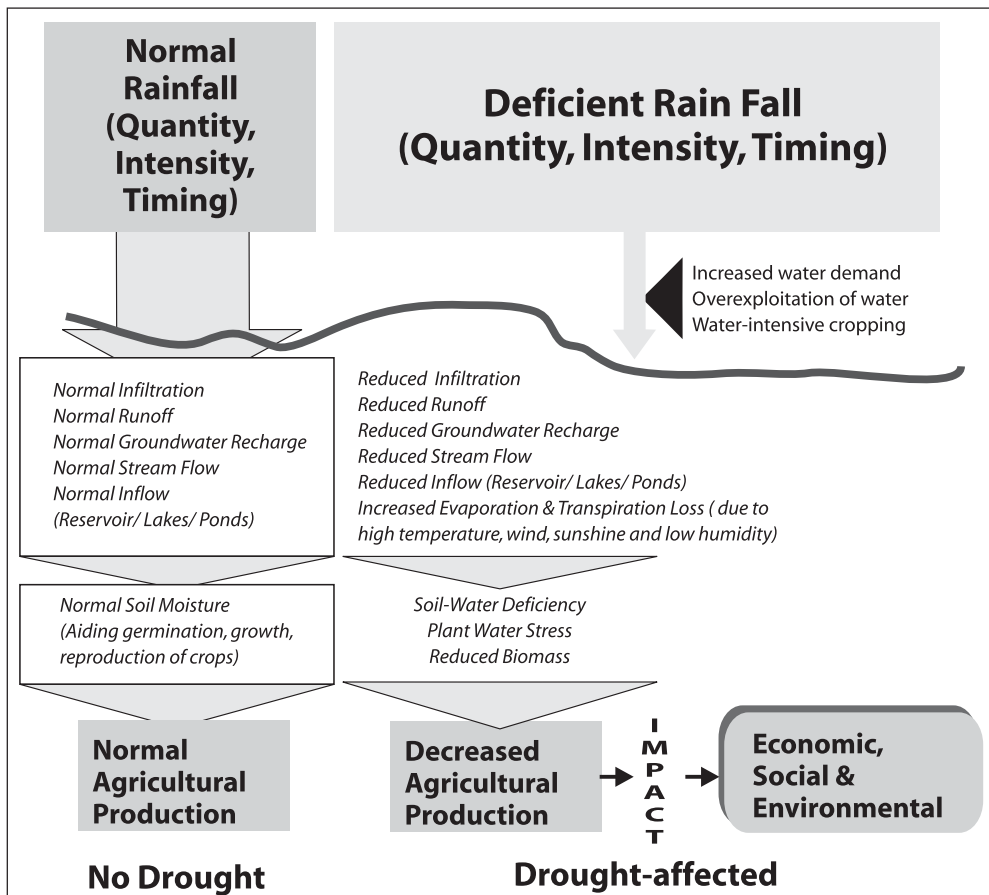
Normal Rainfall (Quantity, Intensity, Timing)

Deficient Rain Fall (Quantity, Intensity, Timing)

Increased water demand
Overexploitation of water
Water-intensive cropping

Normal Infiltration
Normal Runoff
Normal Groundwater Recharge
Normal Stream Flow
Normal Inflow
(Reservoir/ Lakes/ Ponds)

Reduced Infiltration
Reduced Runoff
Reduced Groundwater Recharge
Reduced Stream Flow
Reduced Inflow (Reservoir/ Lakes/ Ponds)
Increased Evaporation & Transpiration Loss ( due to high temperature, wind, sunshine and low humidity)

Normal Soil Moisture
(Aiding germination, growth, reproduction of crops)

Soil-Water Deficiency
Plant Water Stress
Reduced Biomass

Normal Agricultural Production

Decreased Agricultural Production

IMPACT

Economic, Social & Environmental

No Drought

Drought-affected